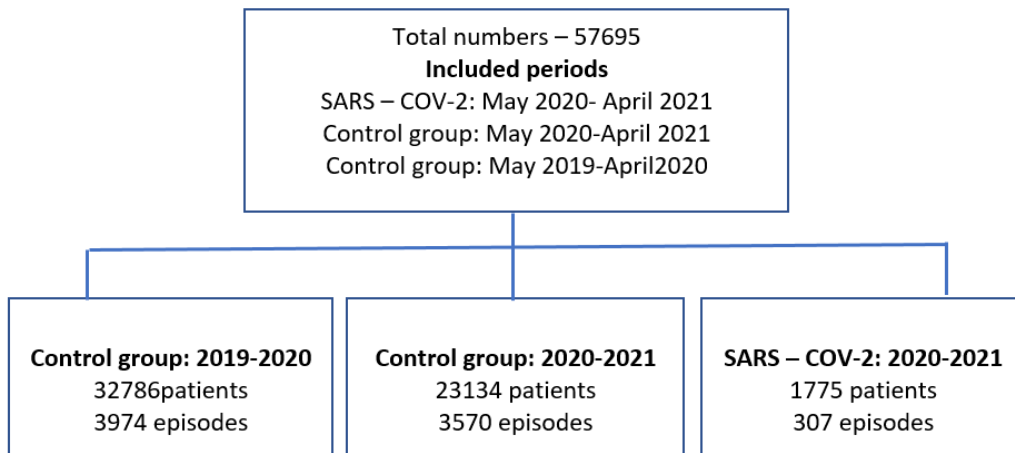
Total numbers – 57695
**Included periods**
SARS – COV-2: May 2020- April 2021
Control group: May 2020-April 2021
Control group: May 2019-April2020

**Control group: 2019-2020**
32786patients
3974 episodes

**Control group: 2020-2021**
23134 patients
3570 episodes

**SARS – COV-2: 2020-2021**
1775 patients
307 episodes